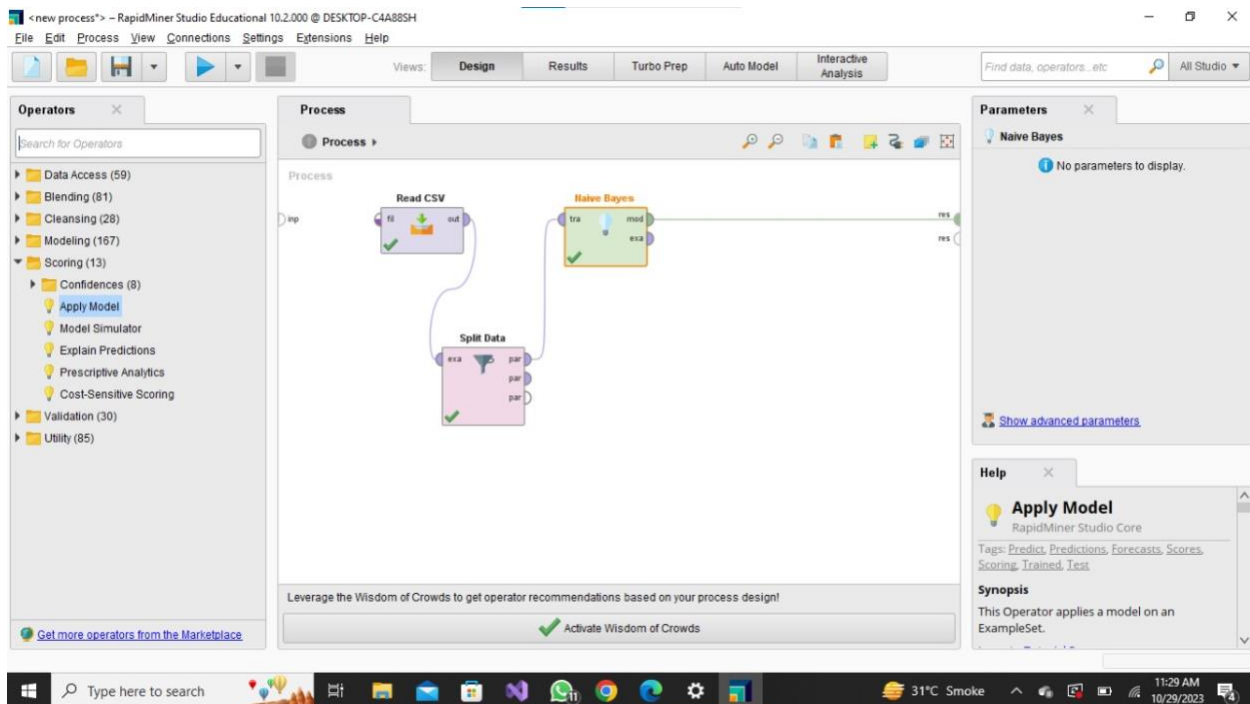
<new process*> – RapidMiner Studio Educational 10.2.000 @ DESKTOP-C4A88SH

File Edit Process View Connections Settings Extensions Help

Views: Design Results Turbo Prep Auto Model Interactive Analysis

Find data, operators...etc All Studio

Operators

Search for Operators

Data Access (59)
Blending (81)
Cleansing (28)
Modeling (167)
Scoring (13)
Confidences (8)
Apply Model
Model Simulator
Explain Predictions
Prescriptive Analytics
Cost-Sensitive Scoring
Validation (30)
Utility (85)

Get more operators from the Marketplace

Process

Process ▸

Process

inp

Read CSV
fil out

Naive Bayes
tra mod
exa

Split Data
exa par
par
par

res
res

Leverage the Wisdom of Crowds to get operator recommendations based on your process design!

Activate Wisdom of Crowds

Parameters

Naive Bayes

No parameters to display.

Show advanced parameters

Help

Apply Model
RapidMiner Studio Core

Tags: Predict, Predictions, Forecasts, Scores, Scoring, Trained, Test

Synopsis
This Operator applies a model on an ExampleSet.

Type here to search

31°C Smoke

11:29 AM
10/29/2023